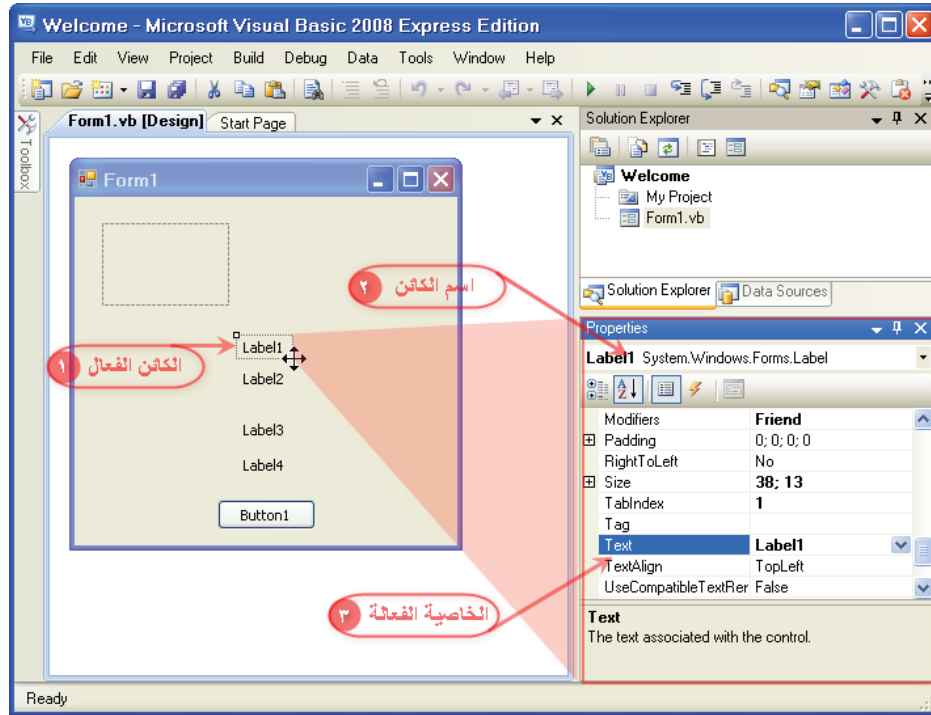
Welcome - Microsoft Visual Basic 2008 Express Edition

File Edit View Project Build Debug Data Tools Window Help

Toolbox

Form1.vb [Design] Start Page

Form1

Label1
Label2
Label3
Label4
Button1

١ الكائن الفعال

٢ اسم الكائن

٣ الخاصية الفعالة

Solution Explorer

Welcome
My Project
Form1.vb

Solution Explorer Data Sources

Properties

Label1 System.Windows.Forms.Label

| | |
|---|---|
| Modifiers | Friend |
| ⊞ Padding | 0; 0; 0; 0 |
| RightToLeft | No |
| ⊞ Size | 38; 13 |
| TabIndex | 1 |
| Tag | |
| Text | Label1 |
| TextAlign | TopLeft |
| UseCompatibleTextRer | False |

Text
The text associated with the control.

Ready